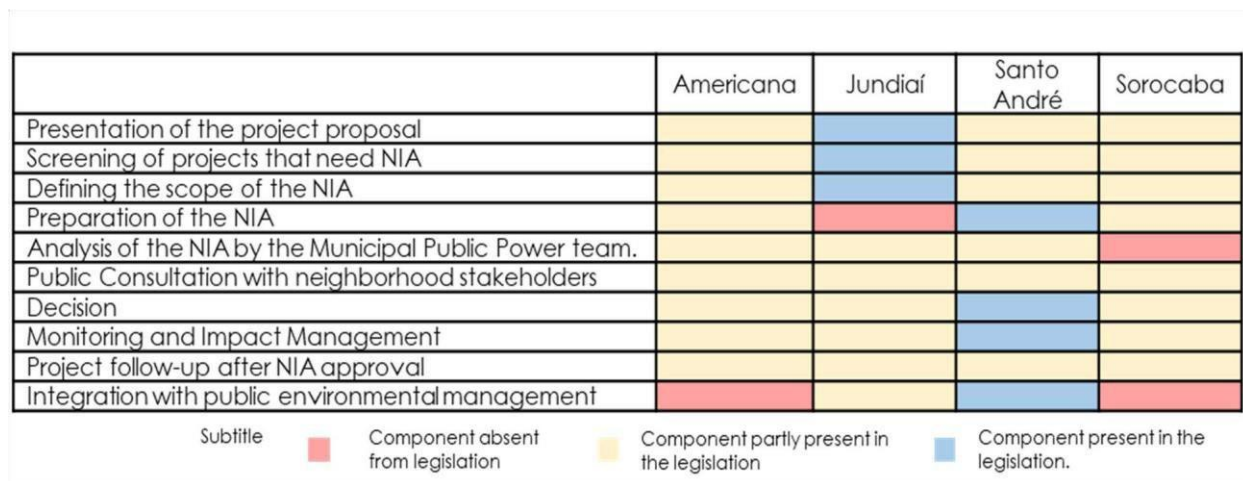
| | Americana | Jundiaí | Santo André | Sorocaba |
|---|---|---|---|---|
| Presentation of the project proposal | | | | |
| Screening of projects that need NIA | | | | |
| Defining the scope of the NIA | | | | |
| Preparation of the NIA | | | | |
| Analysis of the NIA by the Municipal Public Power team. | | | | |
| Public Consultation with neighborhood stakeholders | | | | |
| Decision | | | | |
| Monitoring and Impact Management | | | | |
| Project follow-up after NIA approval | | | | |
| Integration with public environmental management | | | | |

Subtitle
Component absent from legislation
Component partly present in the legislation
Component present in the legislation.